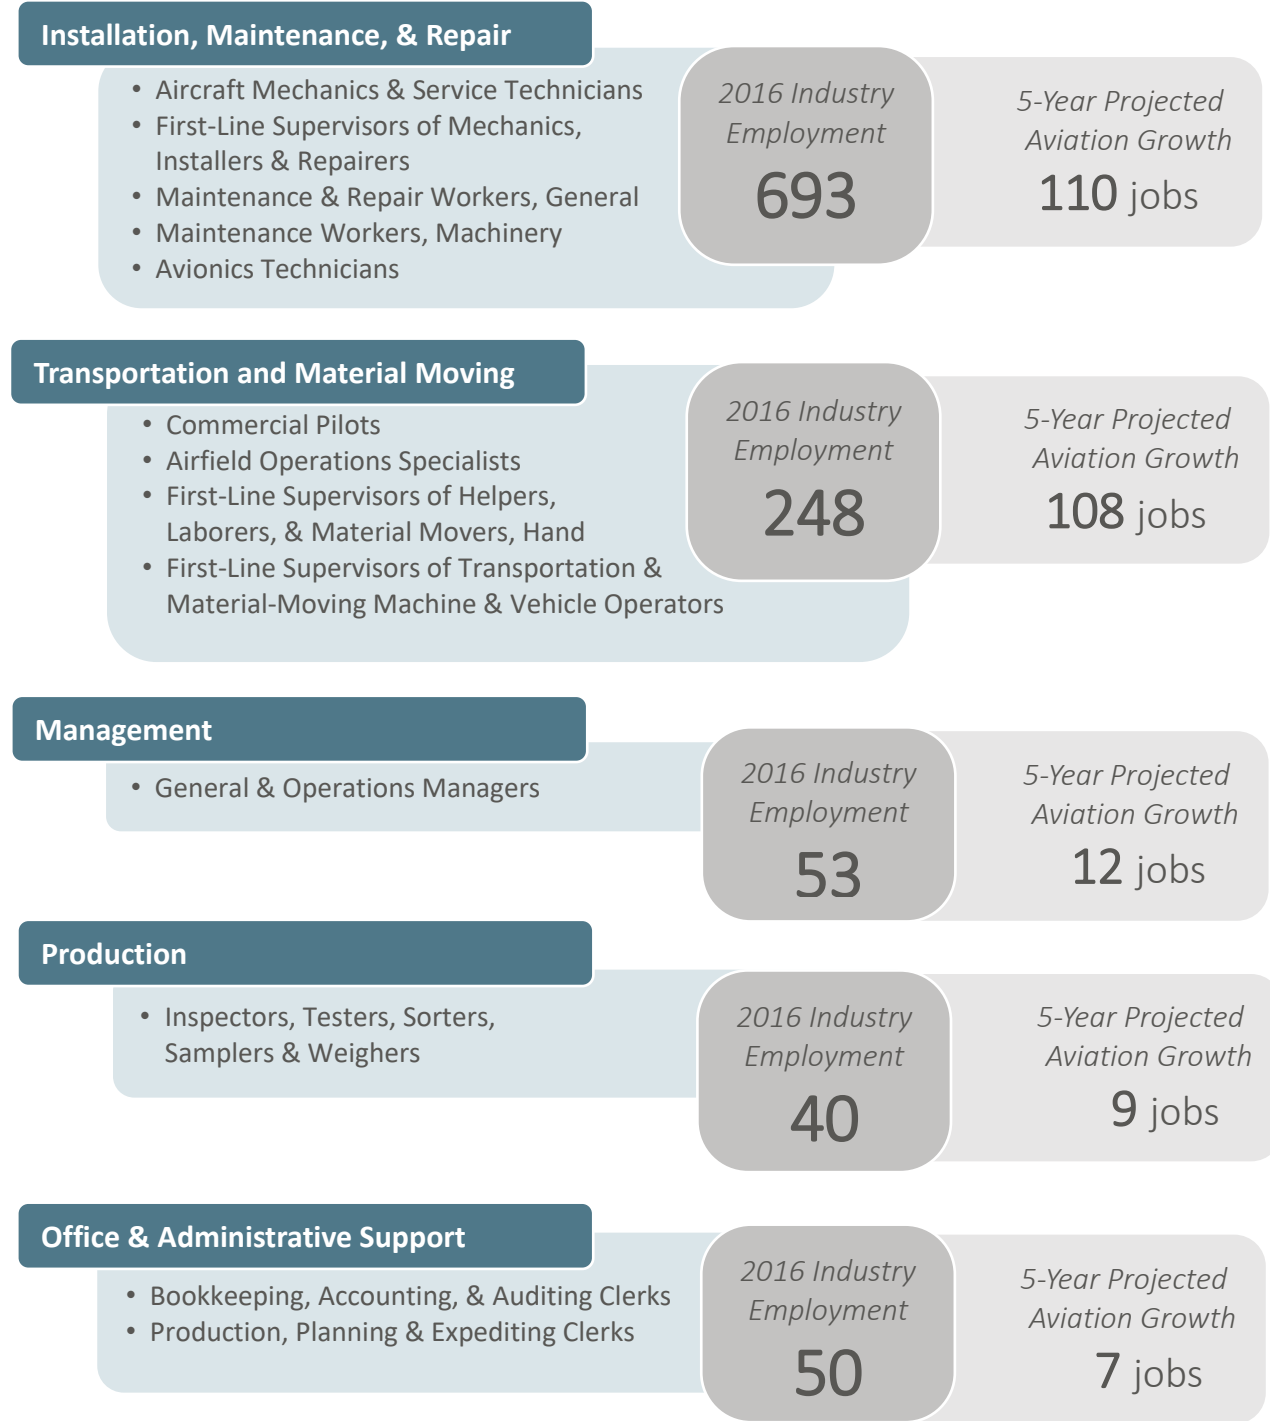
Installation, Maintenance, & Repair

- Aircraft Mechanics & Service Technicians
- First-Line Supervisors of Mechanics, Installers & Repairers
- Maintenance & Repair Workers, General
- Maintenance Workers, Machinery
- Avionics Technicians

2016 Industry Employment
693

5-Year Projected Aviation Growth
110 jobs

Transportation and Material Moving

- Commercial Pilots
- Airfield Operations Specialists
- First-Line Supervisors of Helpers, Laborers, & Material Movers, Hand
- First-Line Supervisors of Transportation & Material-Moving Machine & Vehicle Operators

2016 Industry Employment
248

5-Year Projected Aviation Growth
108 jobs

Management

- General & Operations Managers

2016 Industry Employment
53

5-Year Projected Aviation Growth
12 jobs

Production

- Inspectors, Testers, Sorters, Samplers & Weighers

2016 Industry Employment
40

5-Year Projected Aviation Growth
9 jobs

Office & Administrative Support

- Bookkeeping, Accounting, & Auditing Clerks
- Production, Planning & Expediting Clerks

2016 Industry Employment
50

5-Year Projected Aviation Growth
7 jobs